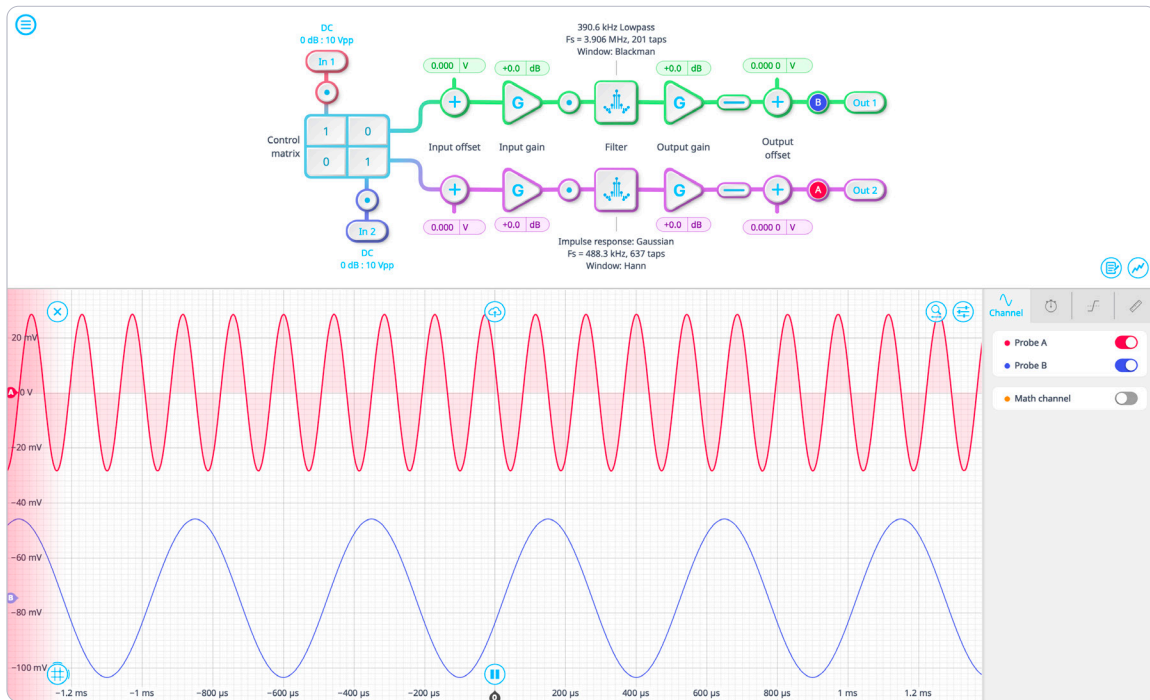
DC
0 dB : 10 Vpp
In 1

390.6 kHz Lowpass
Fs = 3.906 MHz, 201 taps
Window: Blackman

0.000 V
+0.0 dB
+0.0 dB
0.000 0 V

Control matrix
1 0
0 1

Input offset
Input gain
Filter
Output gain
Output offset

B Out 1
A Out 2

0.000 V
+0.0 dB
+0.0 dB
0.000 0 V

Impulse response: Gaussian
Fs = 488.3 kHz, 637 taps
Window: Hann

In 2
DC
0 dB : 10 Vpp

Channel

Probe A
Probe B
Math channel

20 mV
0 V
-20 mV
-40 mV
-60 mV
-80 mV
-100 mV

−1.2 ms
−1 ms
−800 µs
−600 µs
−400 µs
−200 µs
200 µs
400 µs
600 µs
800 µs
1 ms
1.2 ms